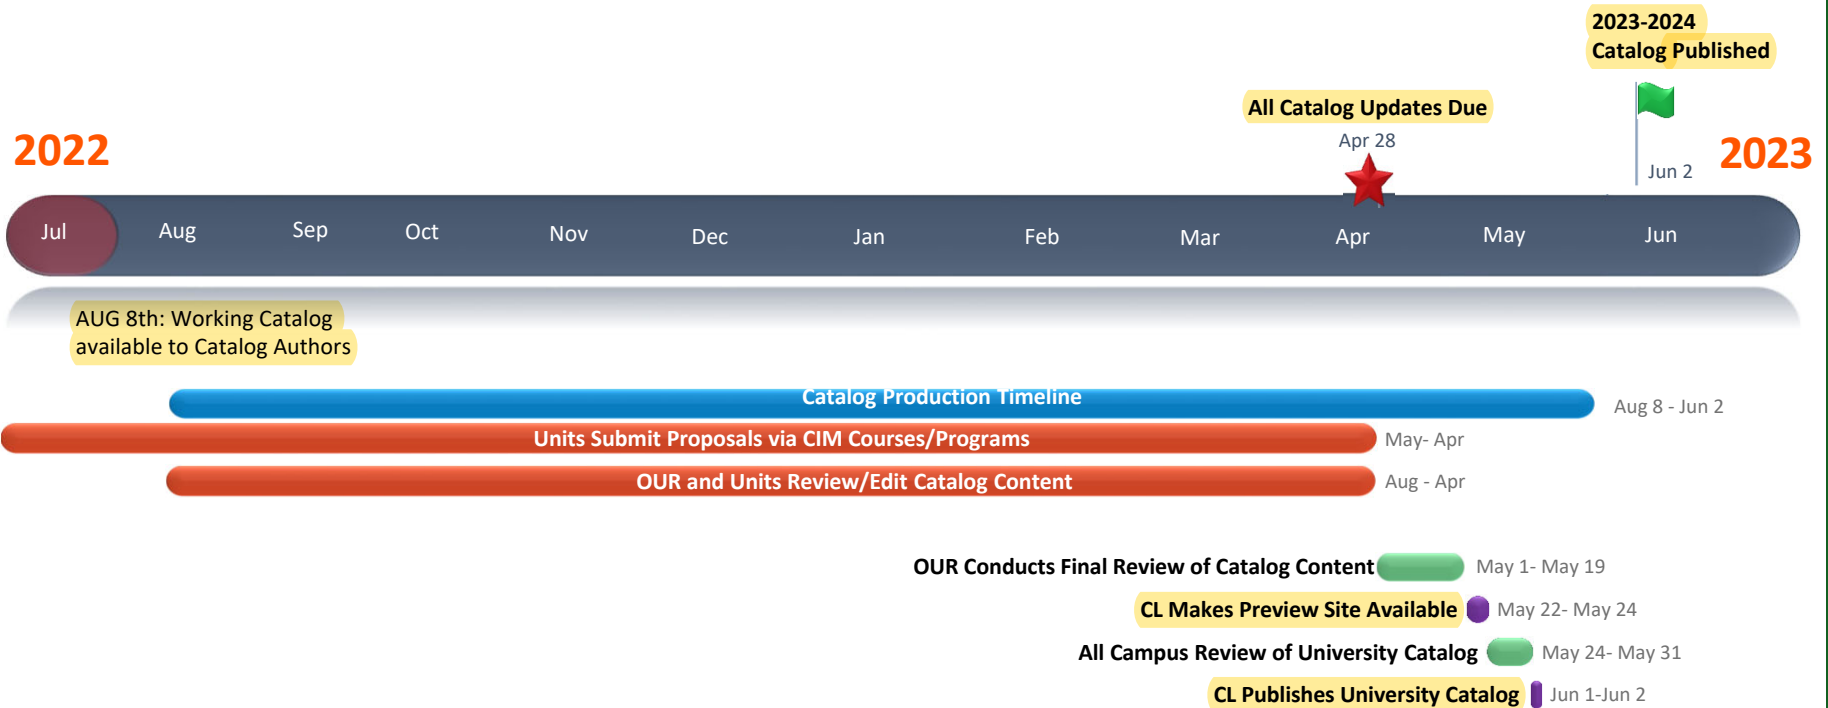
2023-2024
Catalog Published

All Catalog Updates Due
Apr 28

2022

Jun 2

2023

Jul Aug Sep Oct Nov Dec Jan Feb Mar Apr May Jun

AUG 8th: Working Catalog available to Catalog Authors

Catalog Production Timeline
Aug 8 - Jun 2

Units Submit Proposals via CIM Courses/Programs
May- Apr

OUR and Units Review/Edit Catalog Content
Aug - Apr

OUR Conducts Final Review of Catalog Content
May 1- May 19

CL Makes Preview Site Available
May 22- May 24

All Campus Review of University Catalog
May 24- May 31

CL Publishes University Catalog
Jun 1-Jun 2